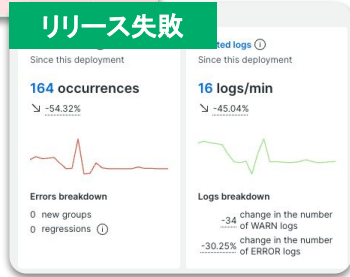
リリース失敗

Since this deployment

164 occurrences

↘ -54.32%

Errors breakdown

0 new groups

0 regressions ⓘ

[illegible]ted logs ⓘ

Since this deployment

16 logs/min

↘ -45.04%

Logs breakdown

-34 change in the number of WARN logs

-30.25% change in the number of ERROR logs